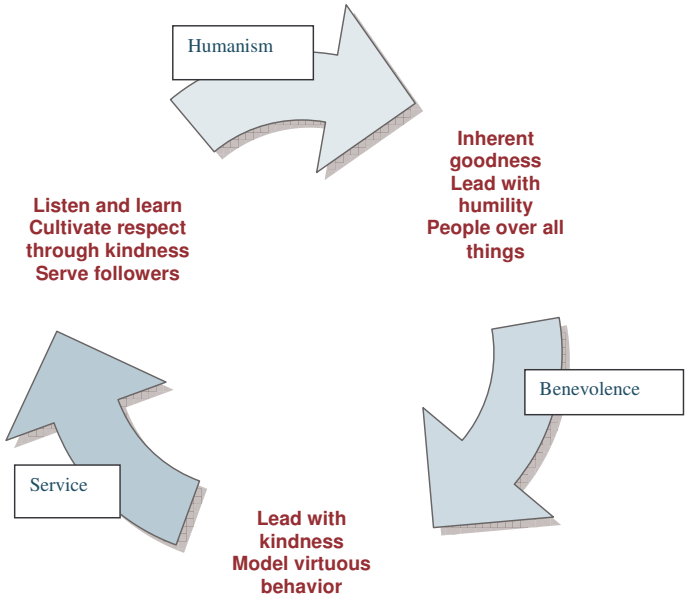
Humanism

Inherent goodness
Lead with humility
People over all things

Benevolence

Lead with kindness
Model virtuous behavior

Service

Listen and learn
Cultivate respect through kindness
Serve followers